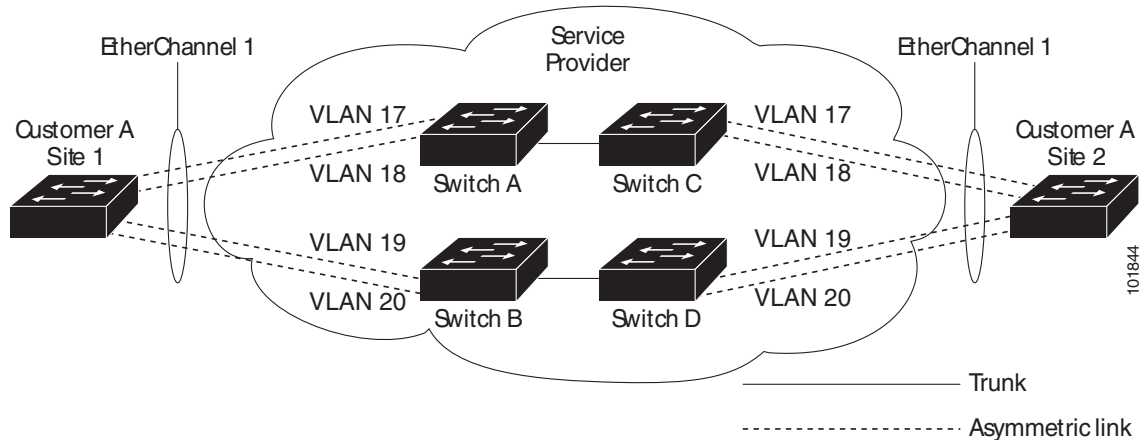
EtherChannel 1

Service Provider

EtherChannel 1

Customer A Site 1

VLAN 17

VLAN 18

Switch A

Switch C

VLAN 17

VLAN 18

Customer A Site 2

VLAN 19

VLAN 20

Switch B

Switch D

VLAN 19

VLAN 20

101844

Trunk

Asymmetric link